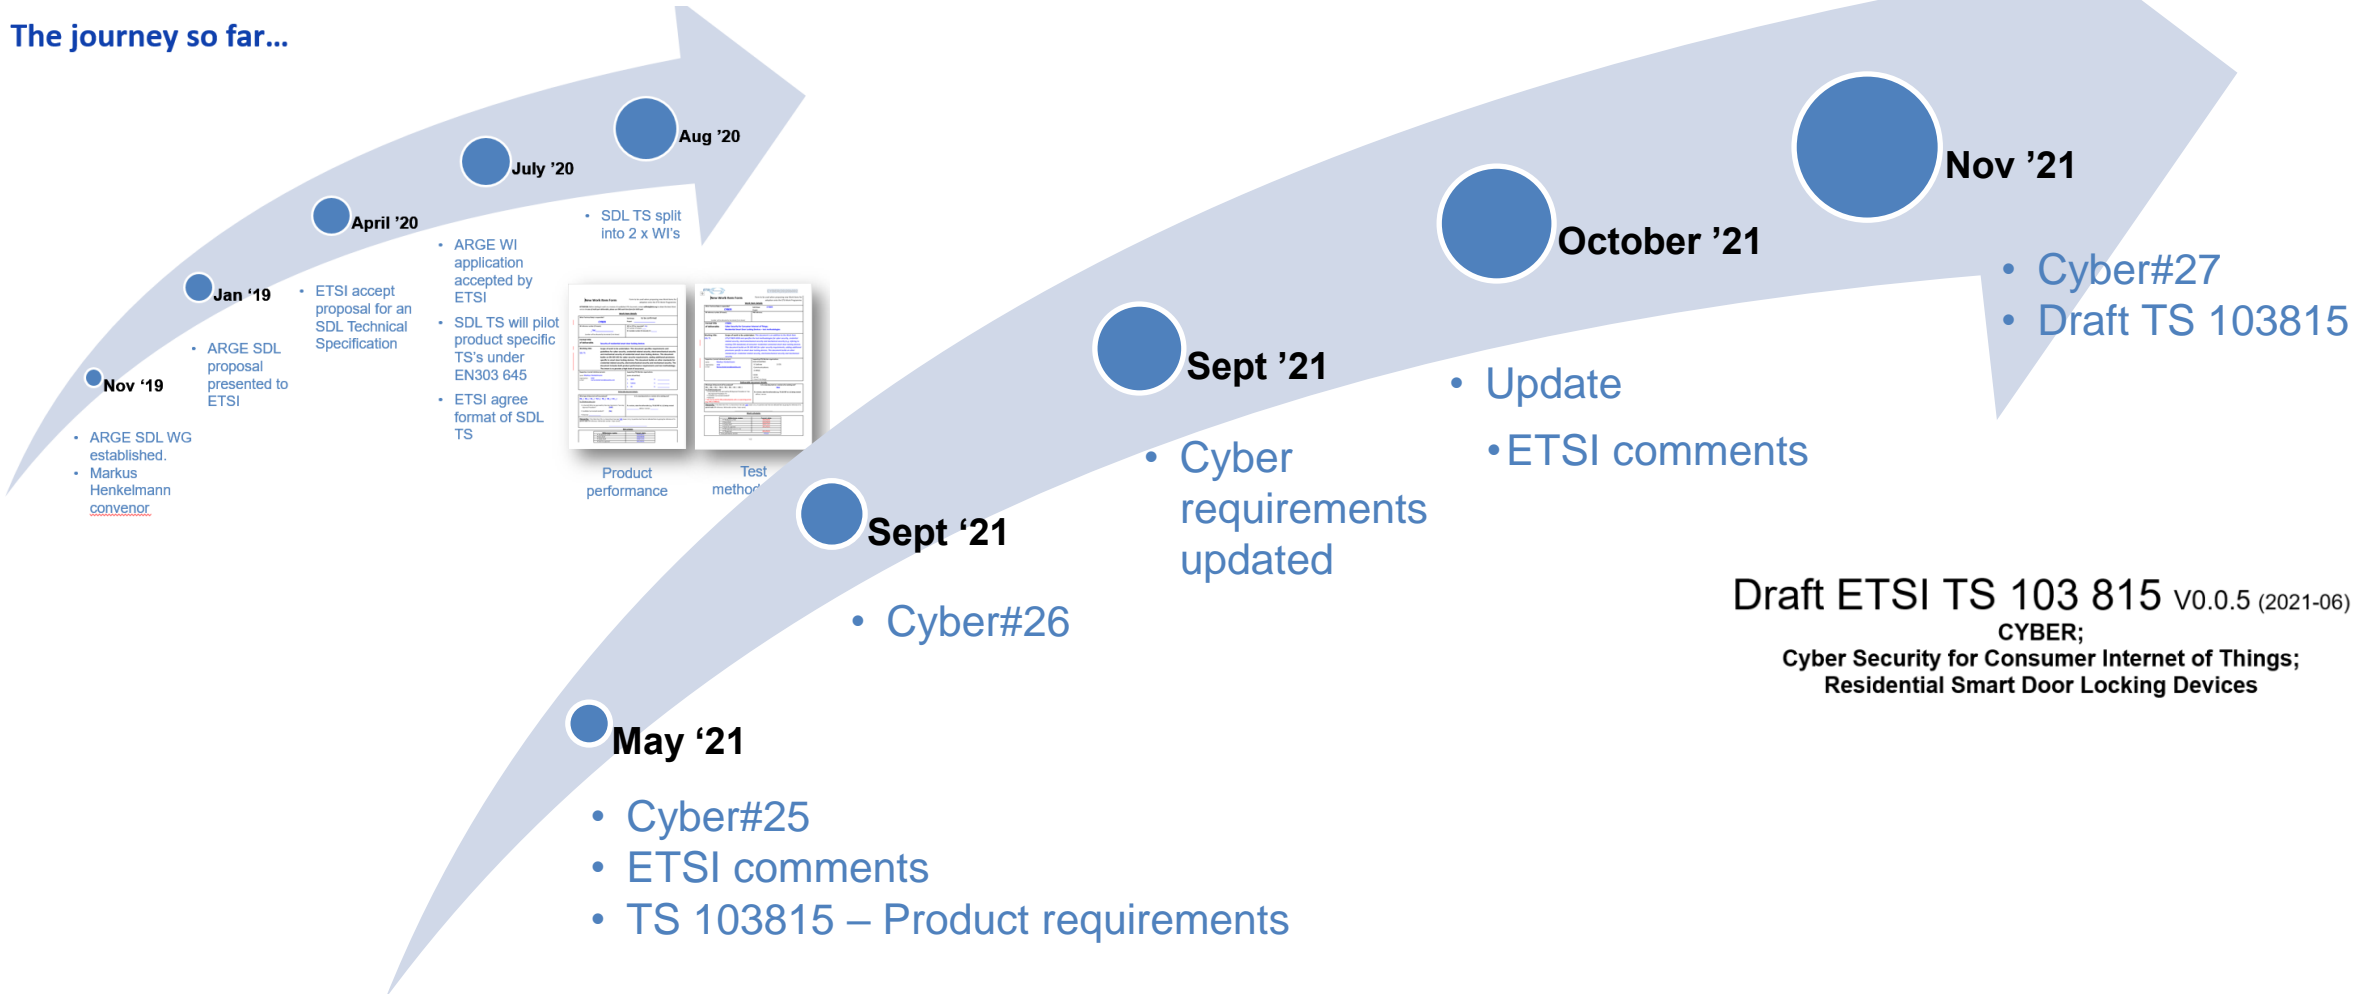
The journey so far…

Nov '19

- ARGE SDL WG established.
- Markus Henkelmann convenor

Jan '19

- ARGE SDL proposal presented to ETSI

April '20

- ETSI accept proposal for an SDL Technical Specification

July '20

- ARGE WI application accepted by ETSI
- SDL TS will pilot product specific TS's under EN303 645
- ETSI agree format of SDL TS

Aug '20

- SDL TS split into 2 x WI's

Product performance

Test method

May '21

- Cyber#25
- ETSI comments
- TS 103815 – Product requirements

Sept '21

- Cyber#26

Sept '21

- Cyber requirements updated

October '21

- Update
- ETSI comments

Nov '21

- Cyber#27
- Draft TS 103815

Draft ETSI TS 103 815 V0.0.5 (2021-06)
CYBER;
Cyber Security for Consumer Internet of Things;
Residential Smart Door Locking Devices